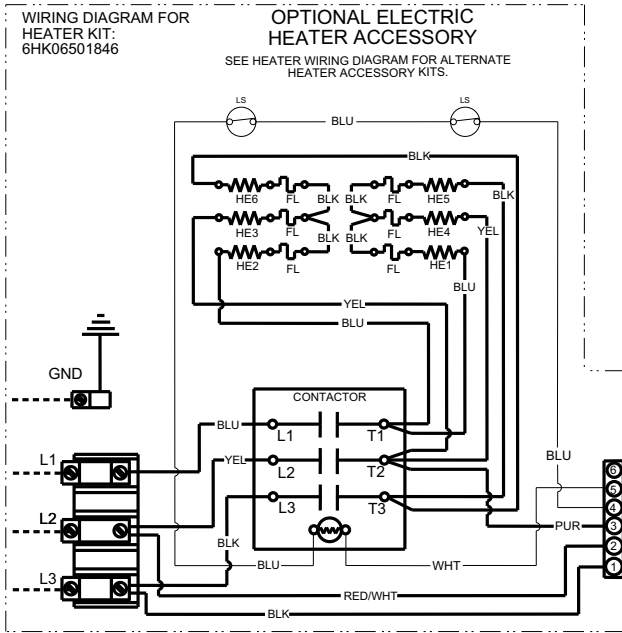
WIRING DIAGRAM FOR HEATER KIT: 6HK06501846

OPTIONAL ELECTRIC HEATER ACCESSORY

SEE HEATER WIRING DIAGRAM FOR ALTERNATE HEATER ACCESSORY KITS.

LS
BLU
LS

BLK
HE6
FL
BLK
FL
HE5
BLK
HE3
FL
BLK
BLK
FL
HE4
YEL
HE2
FL
FL
HE1
BLU

YEL
BLU

GND

CONTACTOR
BLU
L1
T1
YEL
L2
T2
L3
T3
BLK
BLU
WHT
BLU
PUR
RED/WHT
BLK

L1
L2
L3

6
5
4
3
2
1